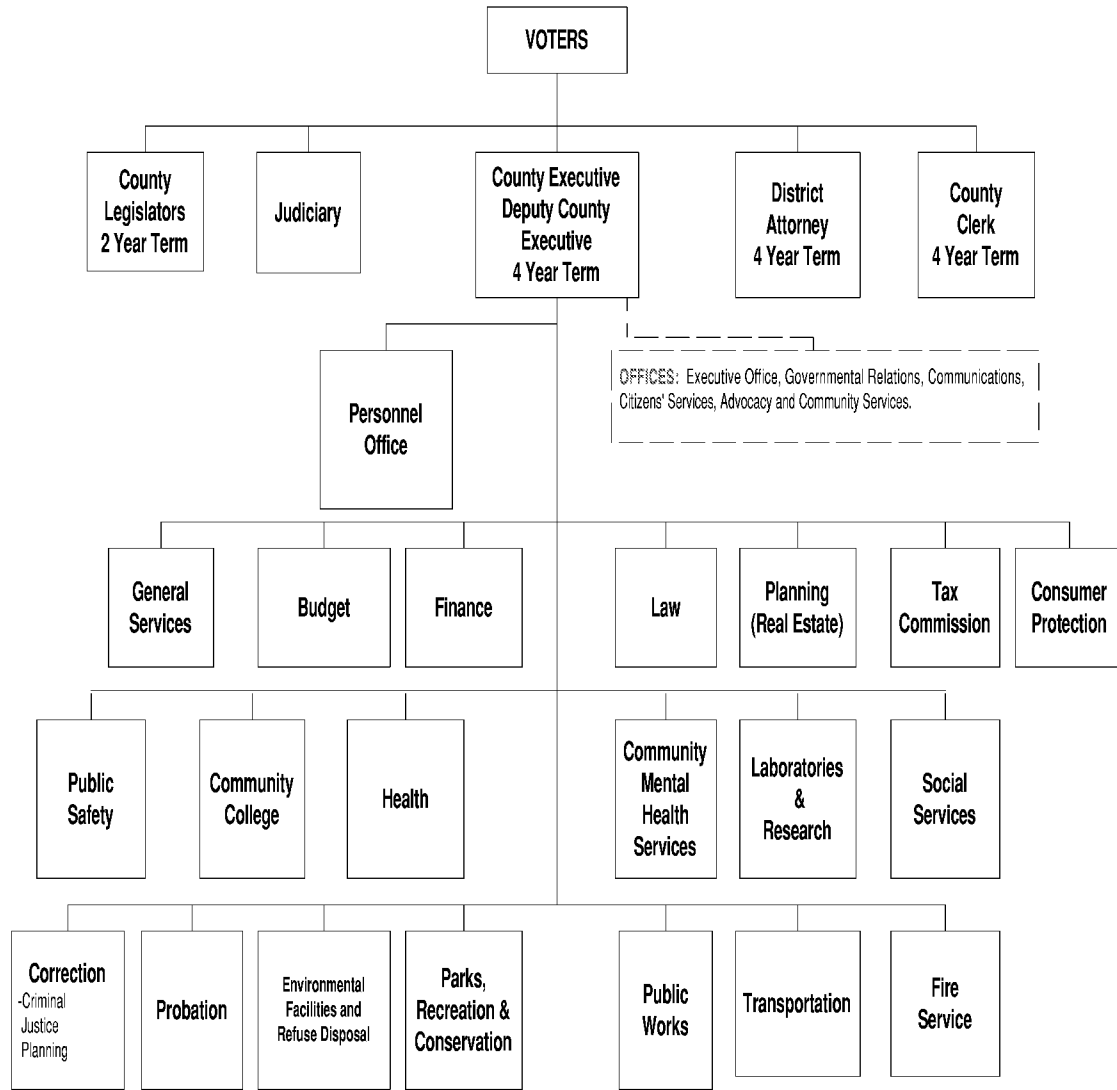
VOTERS

County Legislators 2 Year Term

Judiciary

County Executive Deputy County Executive 4 Year Term

District Attorney 4 Year Term

County Clerk 4 Year Term

Personnel Office

OFFICES: Executive Office, Governmental Relations, Communications, Citizens' Services, Advocacy and Community Services.

General Services

Budget

Finance

Law

Planning (Real Estate)

Tax Commission

Consumer Protection

Public Safety

Community College

Health

Community Mental Health Services

Laboratories & Research

Social Services

Correction -Criminal Justice Planning

Probation

Environmental Facilities and Refuse Disposal

Parks, Recreation & Conservation

Public Works

Transportation

Fire Service